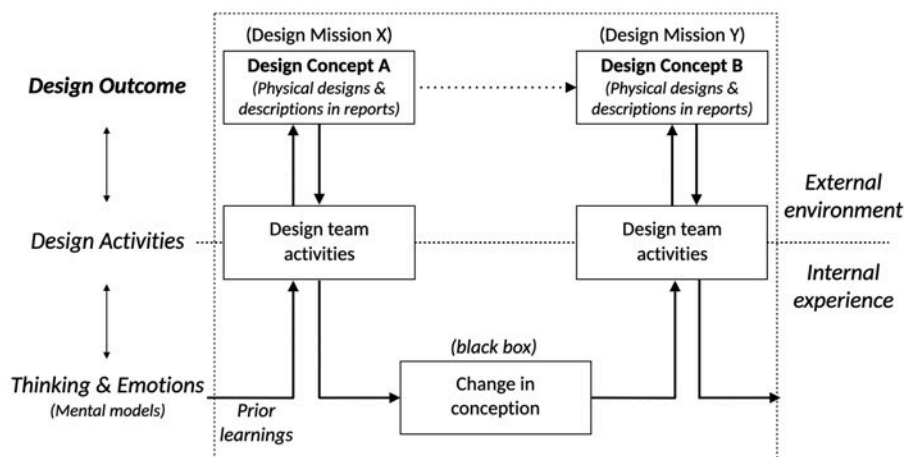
Design Outcome

Design Activities

Thinking & Emotions
(Mental models)

(Design Mission X)
Design Concept A
(Physical designs & descriptions in reports)

(Design Mission Y)
Design Concept B
(Physical designs & descriptions in reports)

External environment

Internal experience

Design team activities

Design team activities

(black box)
Change in conception

Prior learnings